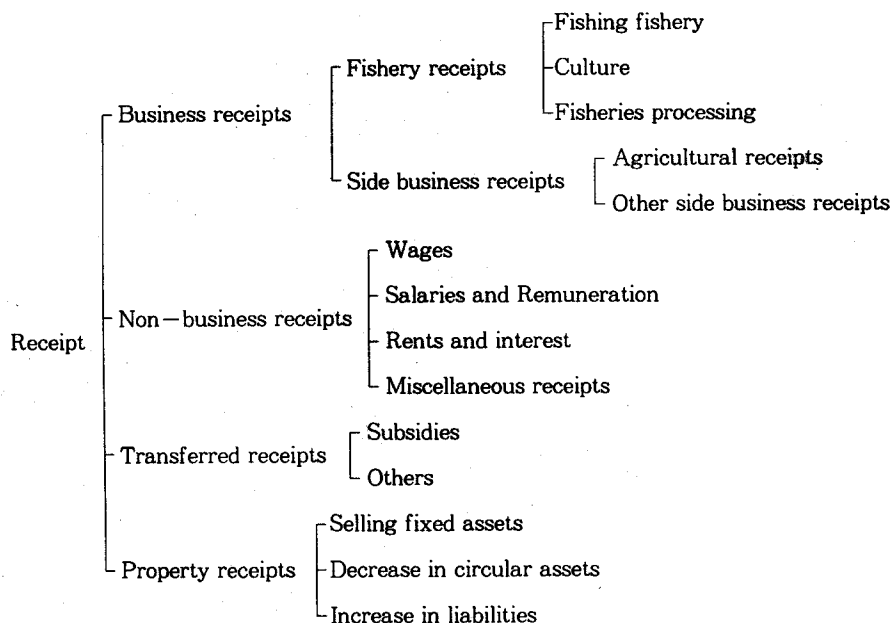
Receipt

Business receipts

Fishery receipts

Fishing fishery

Culture

Fisheries processing

Side business receipts

Agricultural receipts

Other side business receipts

Non-business receipts

Wages

Salaries and Remuneration

Rents and interest

Miscellaneous receipts

Transferred receipts

Subsidies

Others

Property receipts

Selling fixed assets

Decrease in circular assets

Increase in liabilities